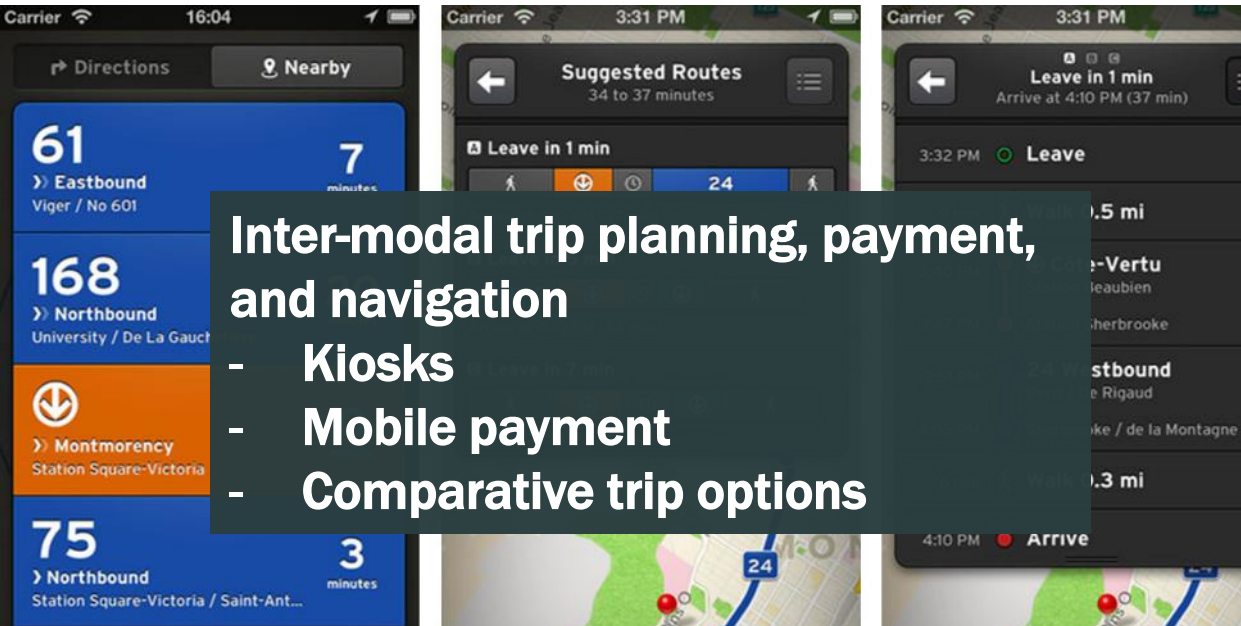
Carrier 16:04

Directions Nearby

61
Eastbound
Viger / No 601
7
minutes

168
Northbound
University / De La Gauch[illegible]

Montmorency
Station Square-Victoria

75
Northbound
Station Square-Victoria / Saint-Ant...
3
minutes

Carrier 3:31 PM

Suggested Routes
34 to 37 minutes

Leave in 1 min
24

Leave in 7 min

24

Carrier 3:31 PM

Leave in 1 min
Arrive at 4:10 PM (37 min)

3:32 PM Leave

Walk 0.5 mi

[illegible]-Vertu
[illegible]eaubien
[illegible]herbrooke

24 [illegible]stbound
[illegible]e Rigaud
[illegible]oke / de la Montagne

Walk 0.3 mi

4:10 PM Arrive

Inter-modal trip planning, payment, and navigation
- Kiosks
- Mobile payment
- Comparative trip options